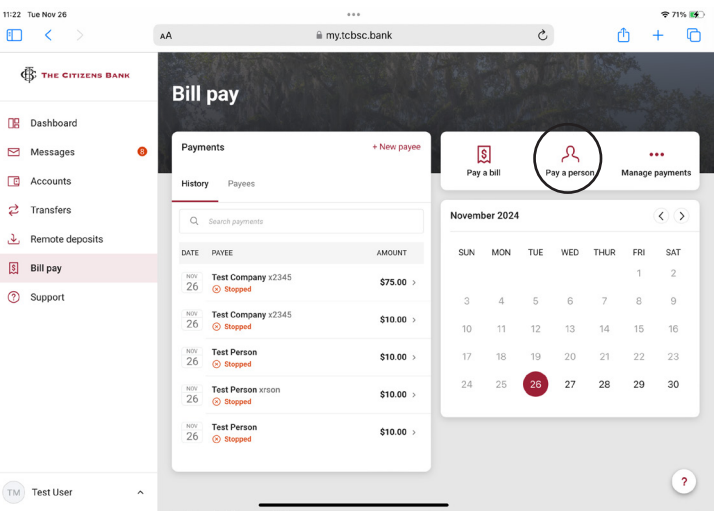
11:22 Tue Nov 26

71%

AA my.tcbsc.bank

THE CITIZENS BANK

Dashboard

Messages 8

Accounts

Transfers

Remote deposits

Bill pay

Support

TM Test User

Bill pay

Payments

+ New payee

History Payees

Search payments

| DATE | PAYEE | AMOUNT |
|---|---|---|
| NOV 26 | Test Company x2345 Stopped | $75.00 |
| NOV 26 | Test Company x2345 Stopped | $10.00 |
| NOV 26 | Test Person Stopped | $10.00 |
| NOV 26 | Test Person xrson Stopped | $10.00 |
| NOV 26 | Test Person Stopped | $10.00 |

Pay a bill

Pay a person

Manage payments

November 2024

| SUN | MON | TUE | WED | THUR | FRI | SAT |
|---|---|---|---|---|---|---|
| | | | | | 1 | 2 |
| 3 | 4 | 5 | 6 | 7 | 8 | 9 |
| 10 | 11 | 12 | 13 | 14 | 15 | 16 |
| 17 | 18 | 19 | 20 | 21 | 22 | 23 |
| 24 | 25 | 26 | 27 | 28 | 29 | 30 |

?